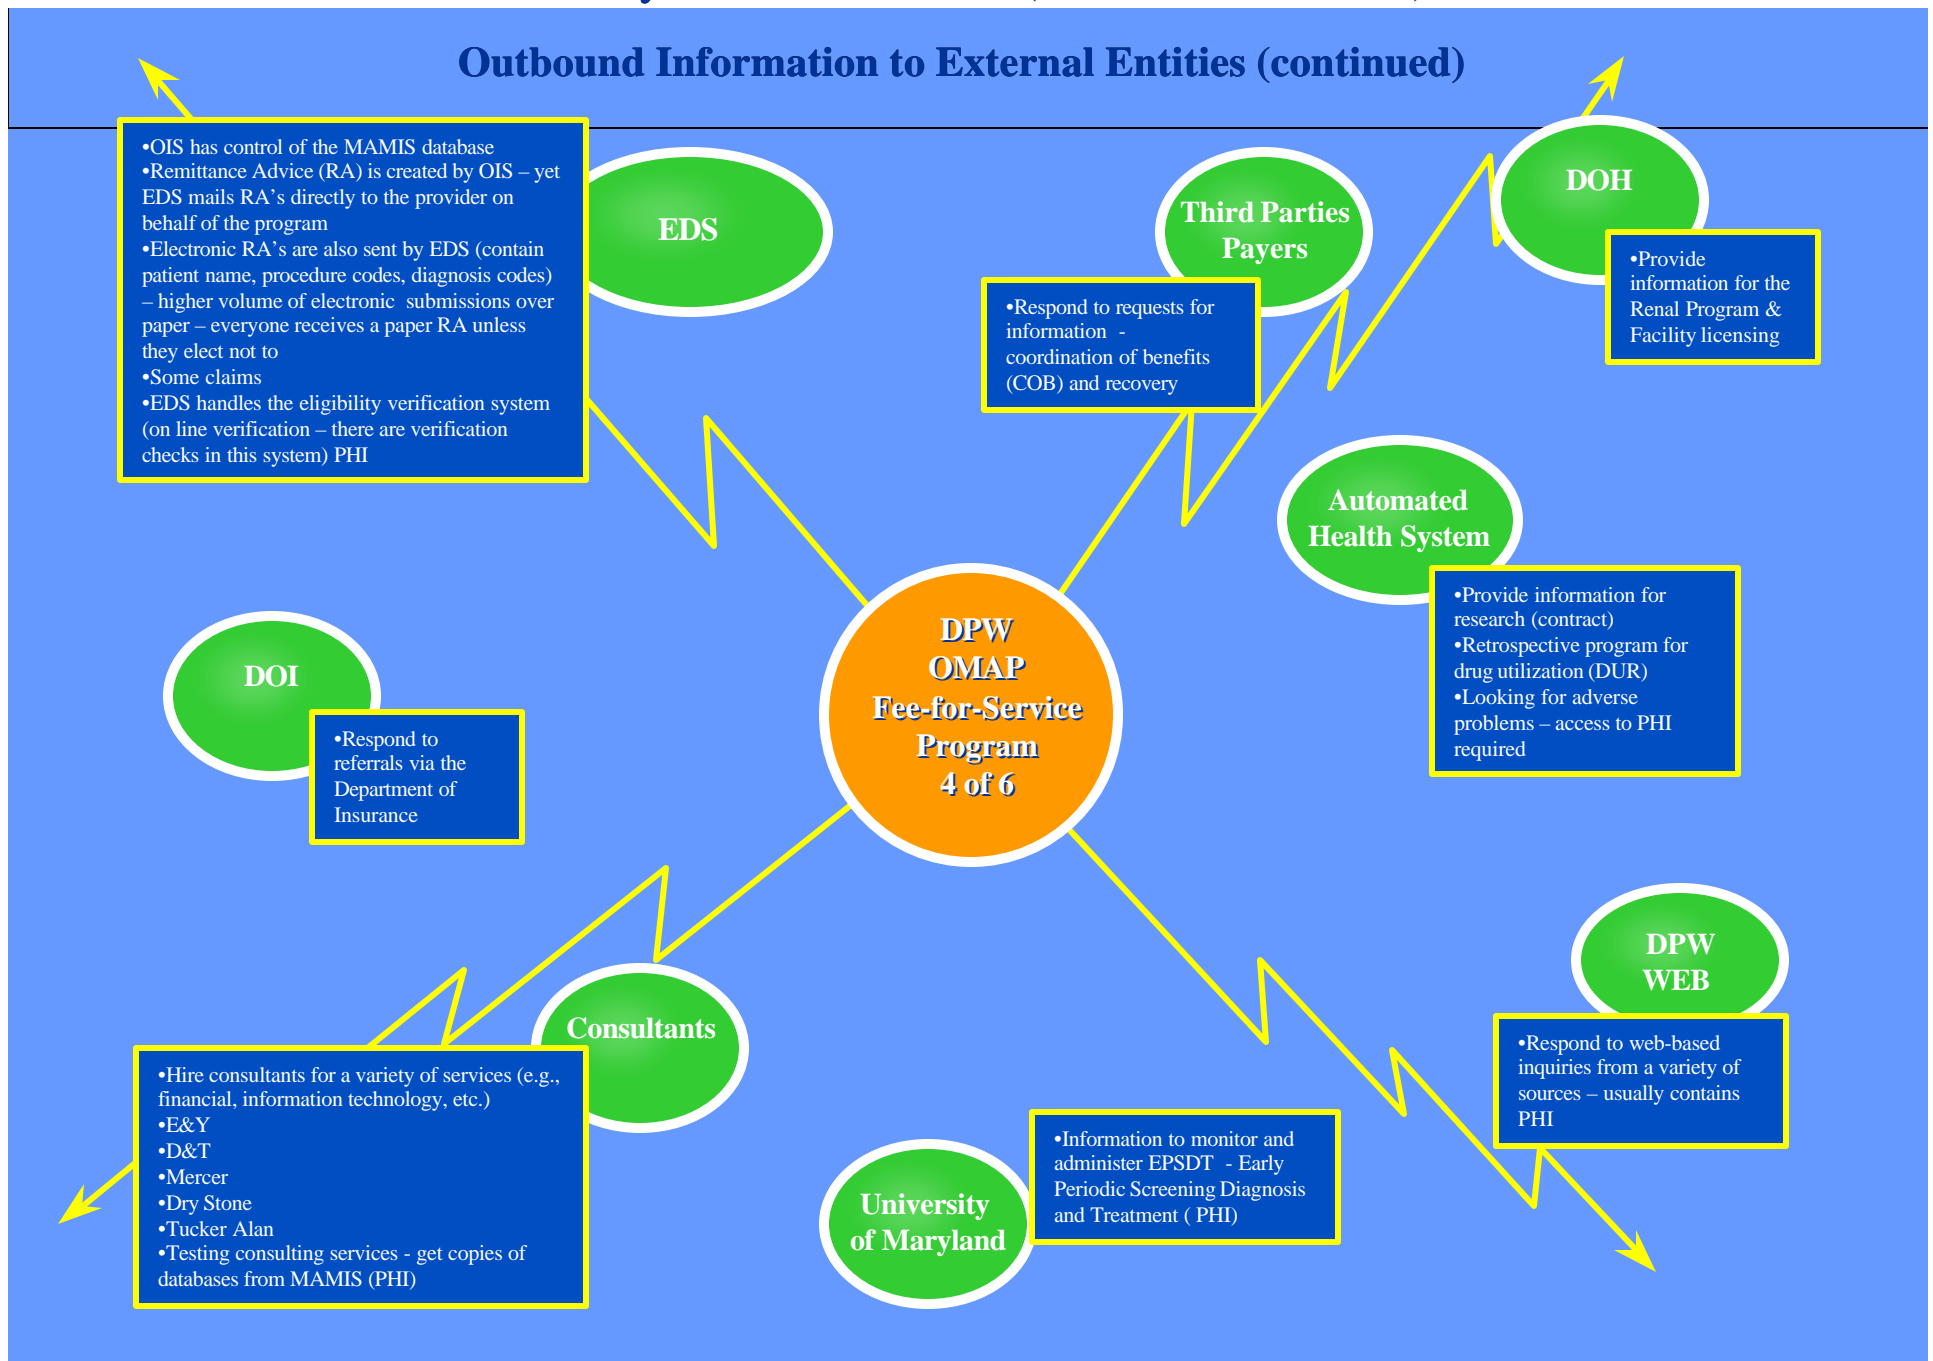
Outbound Information to External Entities (continued)

•OIS has control of the MAMIS database
•Remittance Advice (RA) is created by OIS – yet EDS mails RA's directly to the provider on behalf of the program
•Electronic RA's are also sent by EDS (contain patient name, procedure codes, diagnosis codes) – higher volume of electronic submissions over paper – everyone receives a paper RA unless they elect not to
•Some claims
•EDS handles the eligibility verification system (on line verification – there are verification checks in this system) PHI

EDS

Third Parties Payers

•Respond to requests for information - coordination of benefits (COB) and recovery

DOH

•Provide information for the Renal Program & Facility licensing

Automated Health System

•Provide information for research (contract)
•Retrospective program for drug utilization (DUR)
•Looking for adverse problems – access to PHI required

DPW OMAP Fee-for-Service Program 4 of 6

DOI

•Respond to referrals via the Department of Insurance

Consultants

•Hire consultants for a variety of services (e.g., financial, information technology, etc.)
•E&Y
•D&T
•Mercer
•Dry Stone
•Tucker Alan
•Testing consulting services - get copies of databases from MAMIS (PHI)

University of Maryland

•Information to monitor and administer EPSDT - Early Periodic Screening Diagnosis and Treatment ( PHI)

DPW WEB

•Respond to web-based inquiries from a variety of sources – usually contains PHI